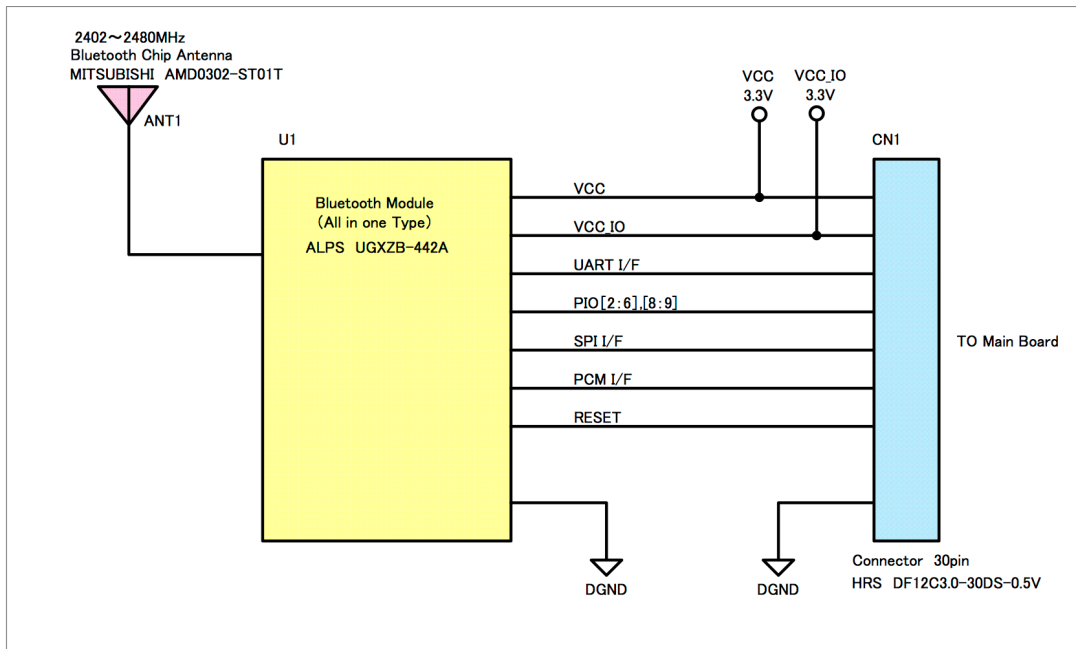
2402～2480MHz
Bluetooth Chip Antenna
MITSUBISHI AMD0302-ST01T

ANT1

U1

Bluetooth Module
(All in one Type)
ALPS UGXZB-442A

VCC
3.3V

VCC_IO
3.3V

CN1

VCC

VCC_IO

UART I/F

PIO[2:6],[8:9]

SPI I/F

PCM I/F

RESET

TO Main Board

DGND

DGND

Connector 30pin
HRS DF12C3.0-30DS-0.5V